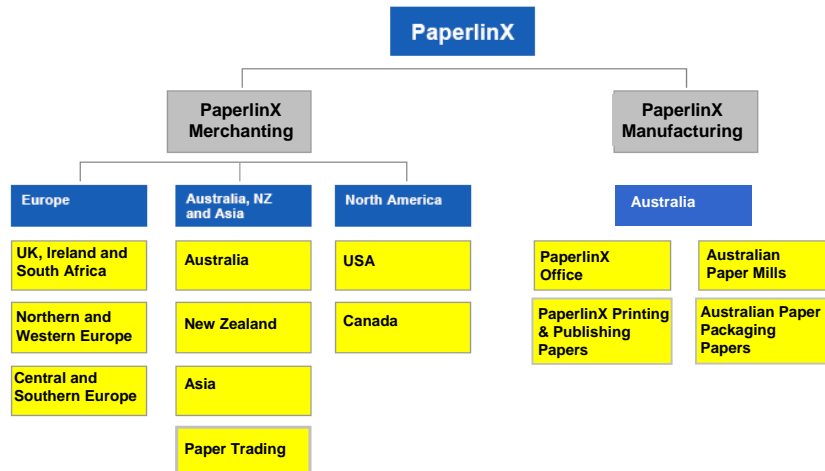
PaperlinX

PaperlinX Merchanting

PaperlinX Manufacturing

Europe

UK, Ireland and South Africa

Northern and Western Europe

Central and Southern Europe

Australia, NZ and Asia

Australia

New Zealand

Asia

Paper Trading

North America

USA

Canada

Australia

PaperlinX Office

PaperlinX Printing & Publishing Papers

Australian Paper Mills

Australian Paper Packaging Papers